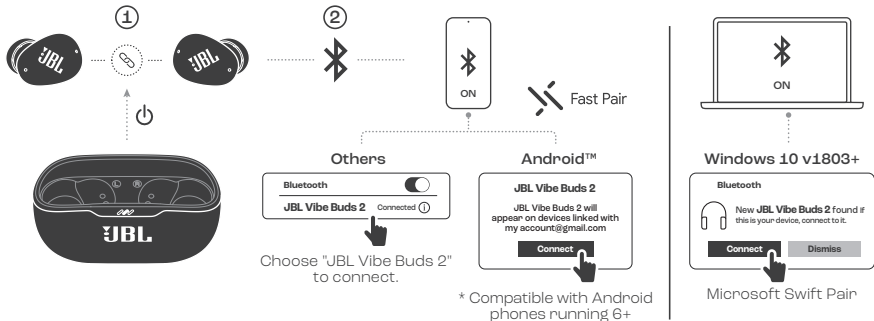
①

②

JBL

JBL

ON

Fast Pair

JBL

Others

Bluetooth

JBL Vibe Buds 2 Connected ⓘ

Choose "JBL Vibe Buds 2" to connect.

Android™

JBL Vibe Buds 2

JBL Vibe Buds 2 will appear on devices linked with my account@gmail.com

Connect

* Compatible with Android phones running 6+

ON

Windows 10 v1803+

Bluetooth

New JBL Vibe Buds 2 found If this is your device, connect to it.

Connect

Dismiss

Microsoft Swift Pair